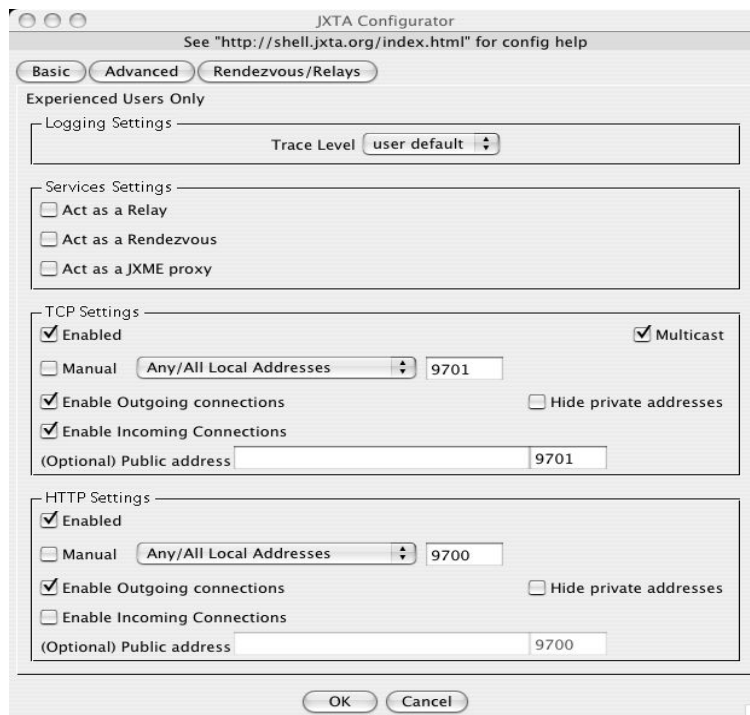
JXTA Configurator

See "http://shell.jxta.org/index.html" for config help

Basic Advanced Rendezvous/Relays

Experienced Users Only

Logging Settings

Trace Level user default

Services Settings

Act as a Relay

Act as a Rendezvous

Act as a JXME proxy

TCP Settings

Enabled

Multicast

Manual Any/All Local Addresses 9701

Enable Outgoing connections

Hide private addresses

Enable Incoming Connections

(Optional) Public address 9701

HTTP Settings

Enabled

Manual Any/All Local Addresses 9700

Enable Outgoing connections

Hide private addresses

Enable Incoming Connections

(Optional) Public address 9700

OK Cancel